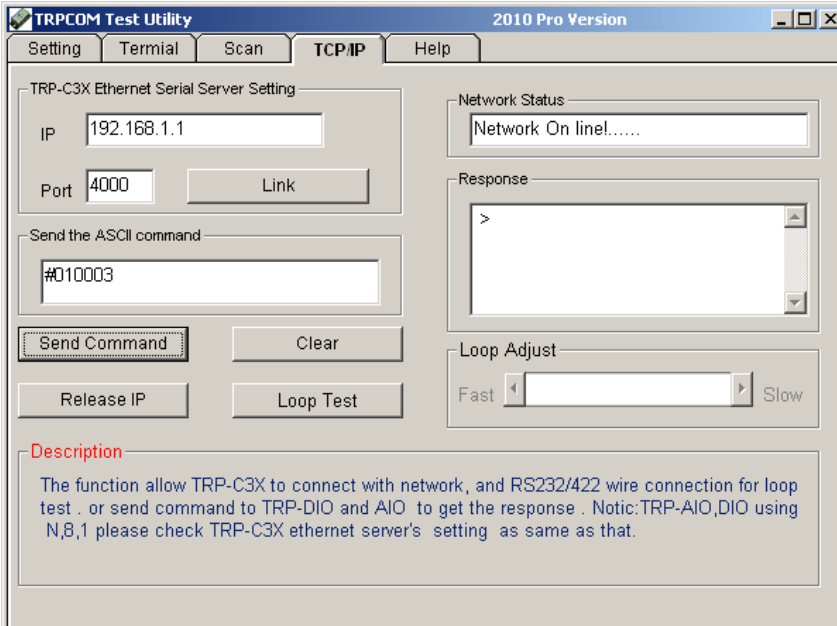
TRPCOM Test Utility 2010 Pro Version

Setting Termial Scan TCP/IP Help

TRP-C3X Ethernet Serial Server Setting

IP 192.168.1.1

Port 4000 Link

Send the ASCII command

#010003

Send Command Clear

Release IP Loop Test

Network Status

Network On line!......

Response

>

Loop Adjust

Fast Slow

Description

The function allow TRP-C3X to connect with network, and RS232/422 wire connection for loop test . or send command to TRP-DIO and AIO to get the response . Notic:TRP-AIO,DIO using N,8,1 please check TRP-C3X ethernet server's setting as same as that.